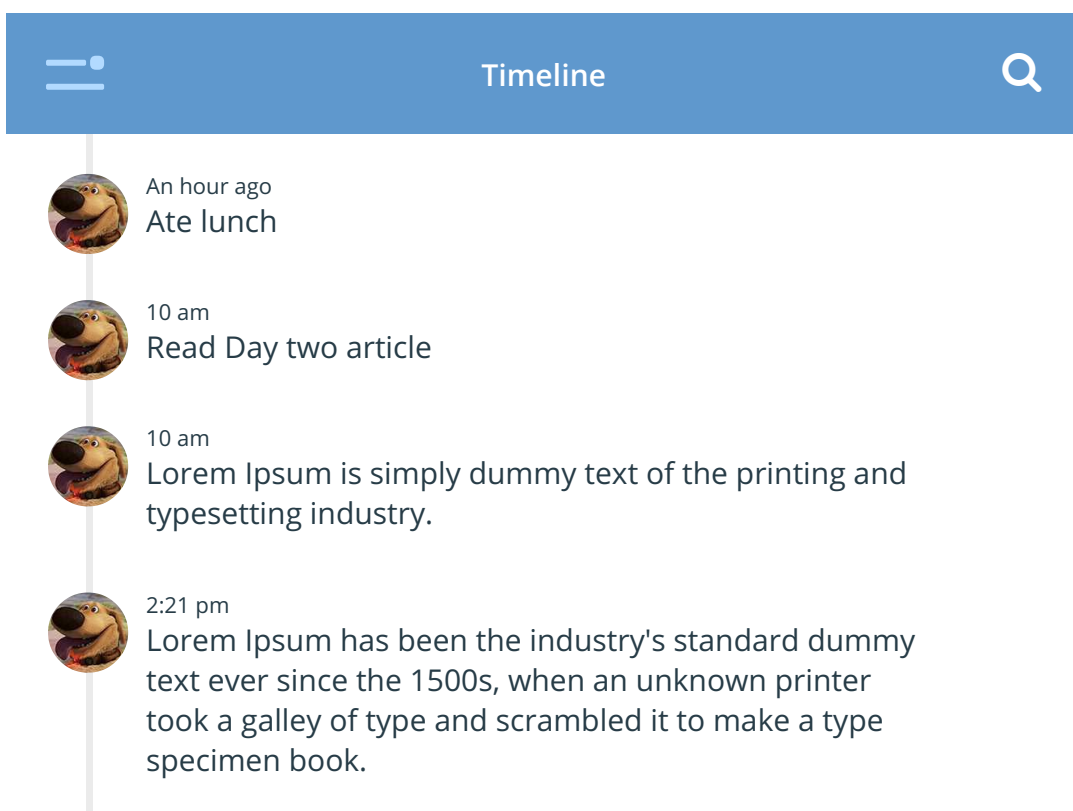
Timeline

An hour ago
Ate lunch

10 am
Read Day two article

10 am
Lorem Ipsum is simply dummy text of the printing and typesetting industry.

2:21 pm
Lorem Ipsum has been the industry's standard dummy text ever since the 1500s, when an unknown printer took a galley of type and scrambled it to make a type specimen book.